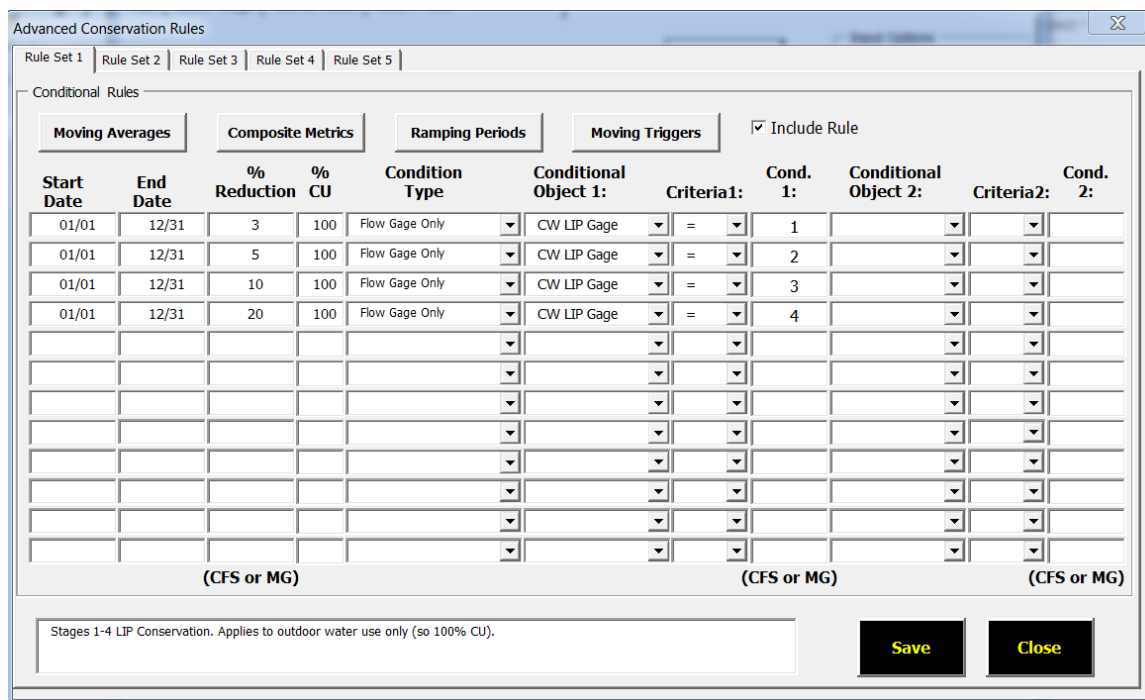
Advanced Conservation Rules

Rule Set 1 | Rule Set 2 | Rule Set 3 | Rule Set 4 | Rule Set 5

Conditional Rules

Moving Averages | Composite Metrics | Ramping Periods | Moving Triggers | ☑ Include Rule

| Start Date | End Date | % Reduction | % CU | Condition Type | Conditional Object 1: | Criteria1: | Cond. 1: | Conditional Object 2: | Criteria2: | Cond. 2: |
|---|---|---|---|---|---|---|---|---|---|---|
| 01/01 | 12/31 | 3 | 100 | Flow Gage Only | CW LIP Gage | = | 1 | | | |
| 01/01 | 12/31 | 5 | 100 | Flow Gage Only | CW LIP Gage | = | 2 | | | |
| 01/01 | 12/31 | 10 | 100 | Flow Gage Only | CW LIP Gage | = | 3 | | | |
| 01/01 | 12/31 | 20 | 100 | Flow Gage Only | CW LIP Gage | = | 4 | | | |
| | | | | | | | | | | |
| | | | | | | | | | | |
| | | | | | | | | | | |
| | | | | | | | | | | |
| | | | | | | | | | | |
| | | | | | | | | | | |
| | | | | | | | | | | |
| | | | | | | | | | | |

(CFS or MG) (CFS or MG) (CFS or MG)

Stages 1-4 LIP Conservation. Applies to outdoor water use only (so 100% CU).

Save | Close